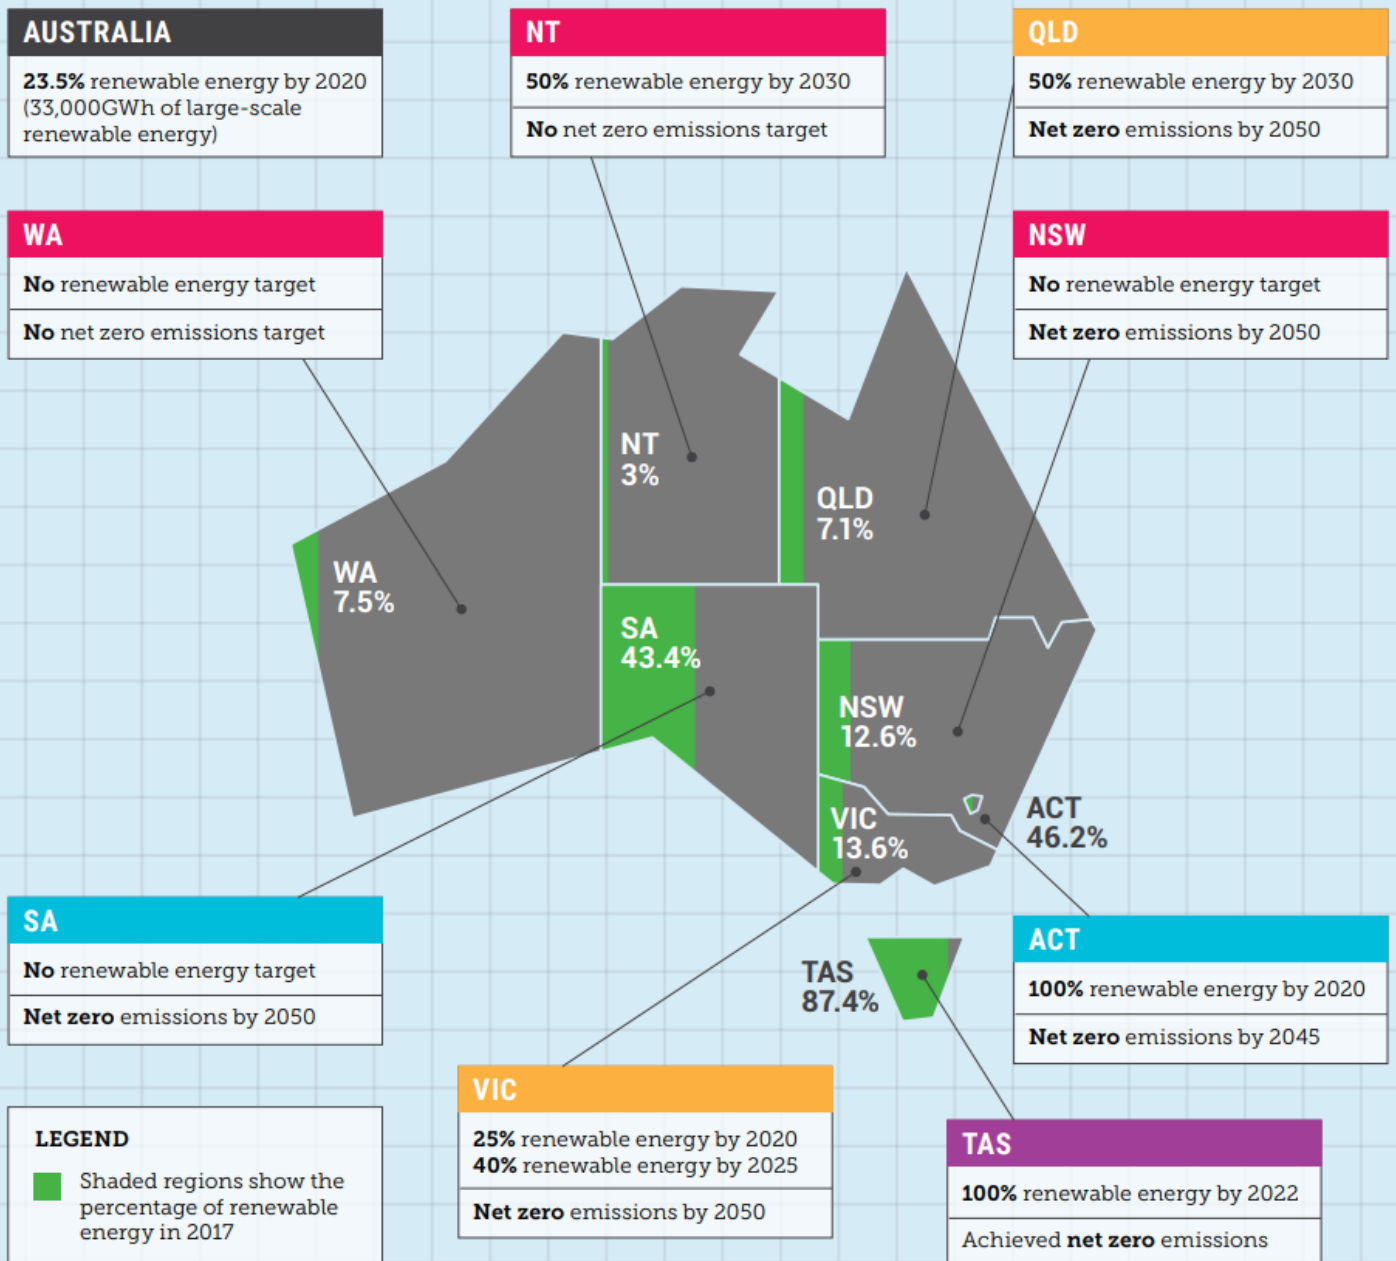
AUSTRALIA

23.5% renewable energy by 2020 (33,000GWh of large-scale renewable energy)

NT

50% renewable energy by 2030

No net zero emissions target

QLD

50% renewable energy by 2030

Net zero emissions by 2050

WA

No renewable energy target

No net zero emissions target

NSW

No renewable energy target

Net zero emissions by 2050

NT 3%

QLD 7.1%

WA 7.5%

SA 43.4%

NSW 12.6%

VIC 13.6%

ACT 46.2%

TAS 87.4%

SA

No renewable energy target

Net zero emissions by 2050

ACT

100% renewable energy by 2020

Net zero emissions by 2045

LEGEND

Shaded regions show the percentage of renewable energy in 2017

VIC

25% renewable energy by 2020
40% renewable energy by 2025

Net zero emissions by 2050

TAS

100% renewable energy by 2022

Achieved net zero emissions